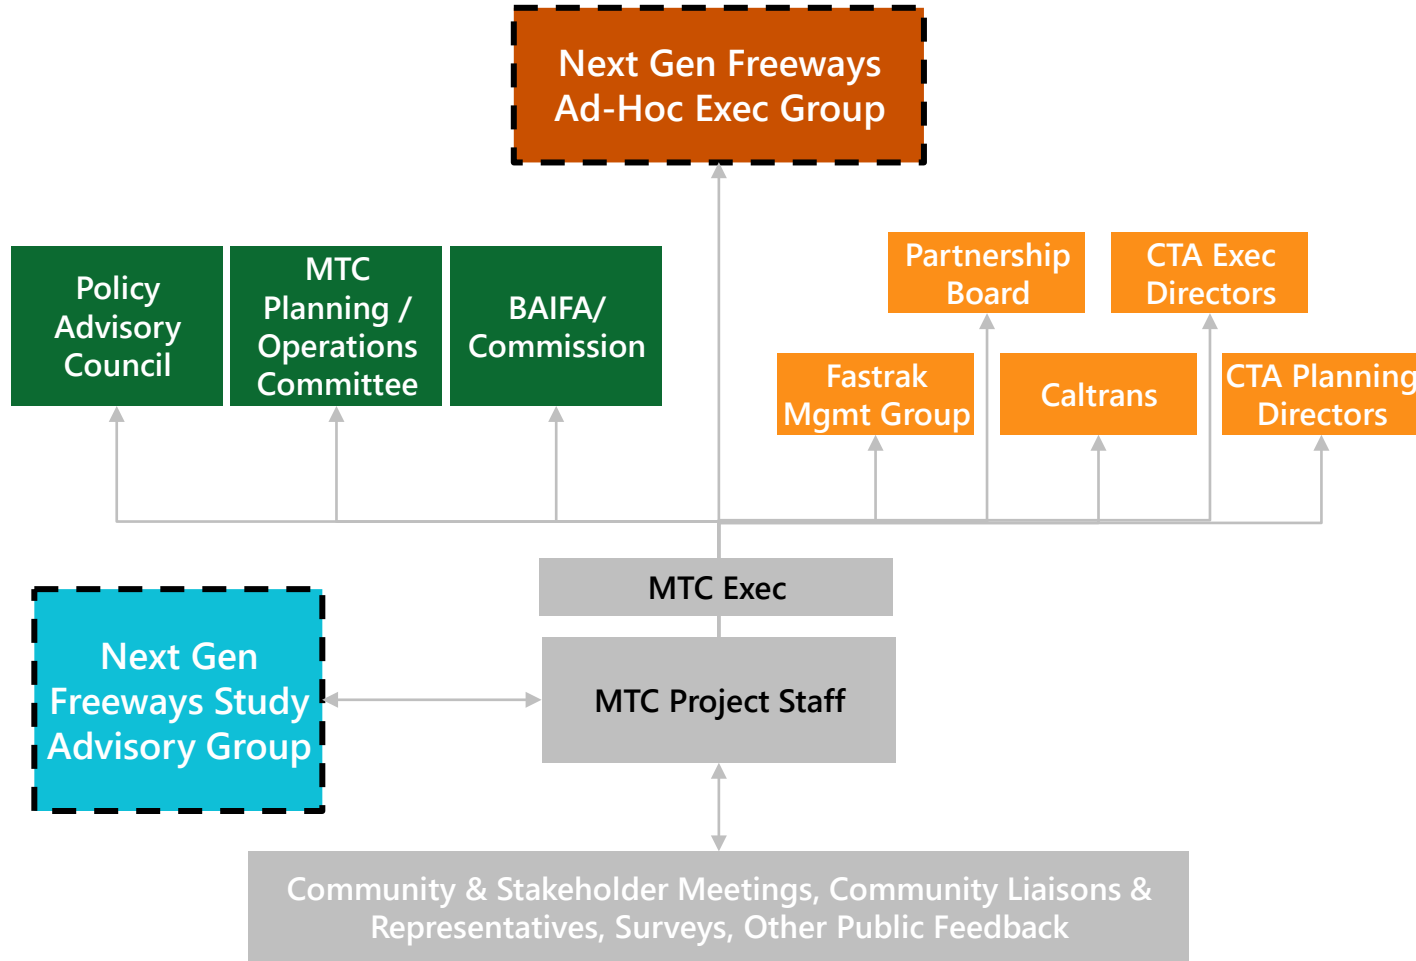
Next Gen Freeways Ad-Hoc Exec Group

Policy Advisory Council

MTC Planning / Operations Committee

BAIFA/ Commission

Partnership Board

CTA Exec Directors

Fastrak Mgmt Group

Caltrans

CTA Planning Directors

MTC Exec

Next Gen Freeways Study Advisory Group

MTC Project Staff

Community & Stakeholder Meetings, Community Liaisons & Representatives, Surveys, Other Public Feedback